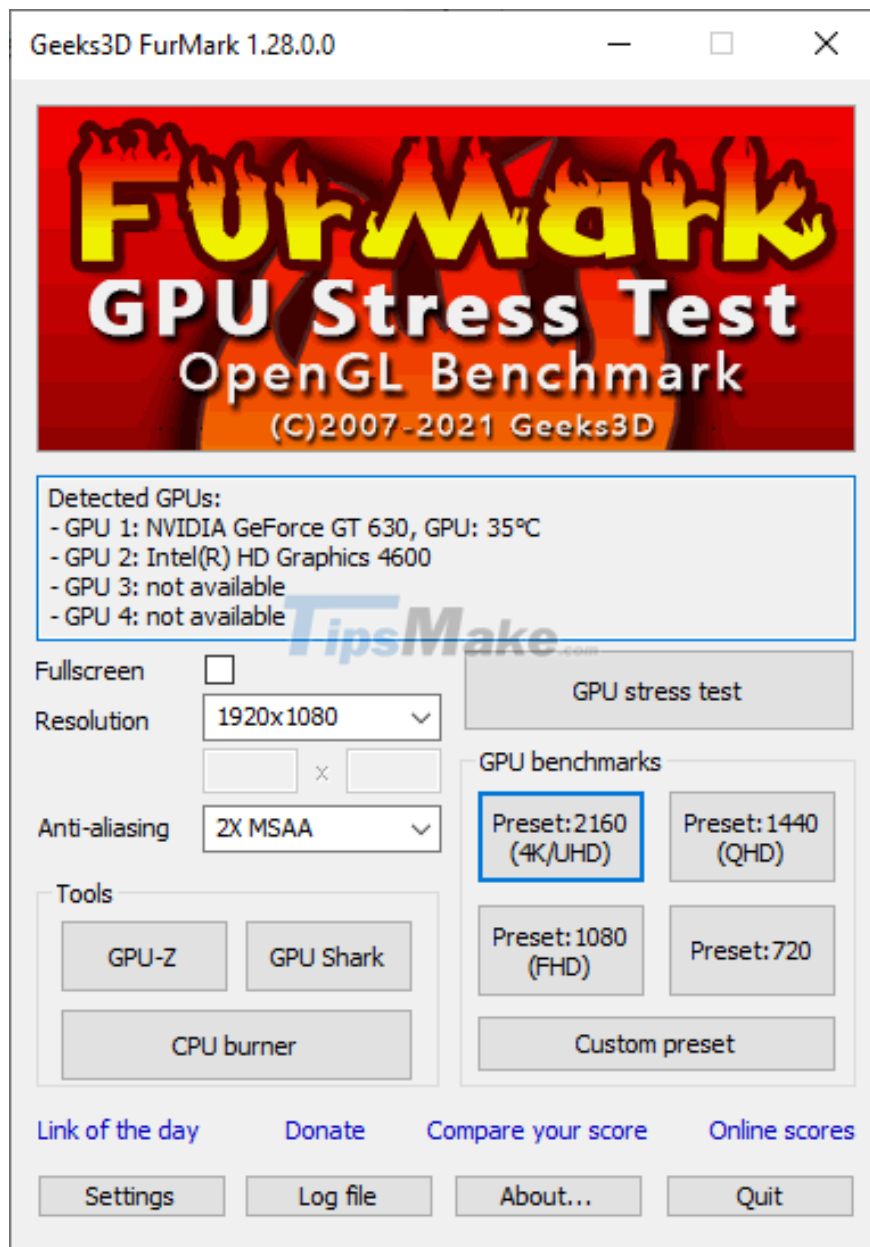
Geeks3D FurMark 1.28.0.0

FurMark
GPU Stress Test
OpenGL Benchmark
(C)2007-2021 Geeks3D

Detected GPUs:
- GPU 1: NVIDIA GeForce GT 630, GPU: 35°C
- GPU 2: Intel(R) HD Graphics 4600
- GPU 3: not available
- GPU 4: not available

TipsMake.com

Fullscreen

Resolution 1920x1080

x

Anti-aliasing 2X MSAA

Tools

GPU-Z

GPU Shark

CPU burner

GPU stress test

GPU benchmarks

Preset:2160 (4K/UHD)

Preset:1440 (QHD)

Preset:1080 (FHD)

Preset:720

Custom preset

Link of the day Donate Compare your score Online scores

Settings Log file About... Quit